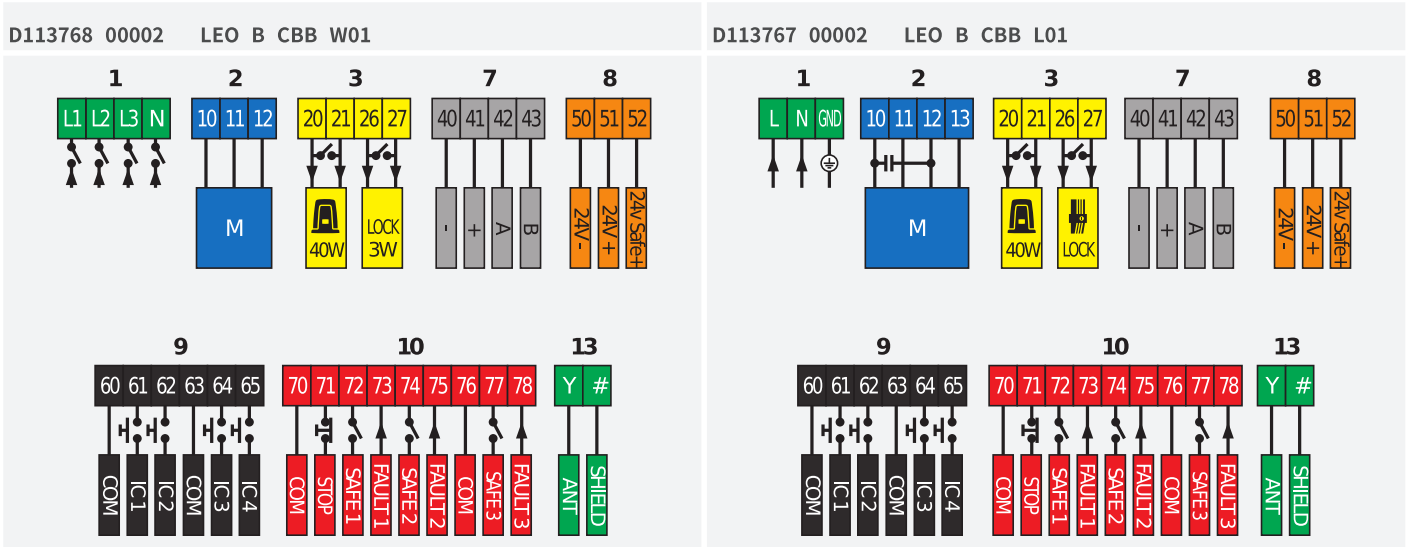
D113768 00002 LEO B CBB W01

1
L1 L2 L3 N

2
10 11 12
M

3
20 21 26 27
40W
LOCK 3W

7
40 41 42 43
- + A B

8
50 51 52
24V- 24V+ 24V Safe+

9
60 61 62 63 64 65
COM IC1 IC2 COM IC3 IC4

10
70 71 72 73 74 75 76 77 78
COM STOP SAFE1 FAULT1 SAFE2 FAULT2 COM SAFE3 FAULT3

13
Y #
ANT SHIELD

D113767 00002 LEO B CBB L01

1
L N GND

2
10 11 12 13
M

3
20 21 26 27
40W
LOCK

7
40 41 42 43
- + A B

8
50 51 52
24V- 24V+ 24V Safe+

9
60 61 62 63 64 65
COM IC1 IC2 COM IC3 IC4

10
70 71 72 73 74 75 76 77 78
COM STOP SAFE1 FAULT1 SAFE2 FAULT2 COM SAFE3 FAULT3

13
Y #
ANT SHIELD